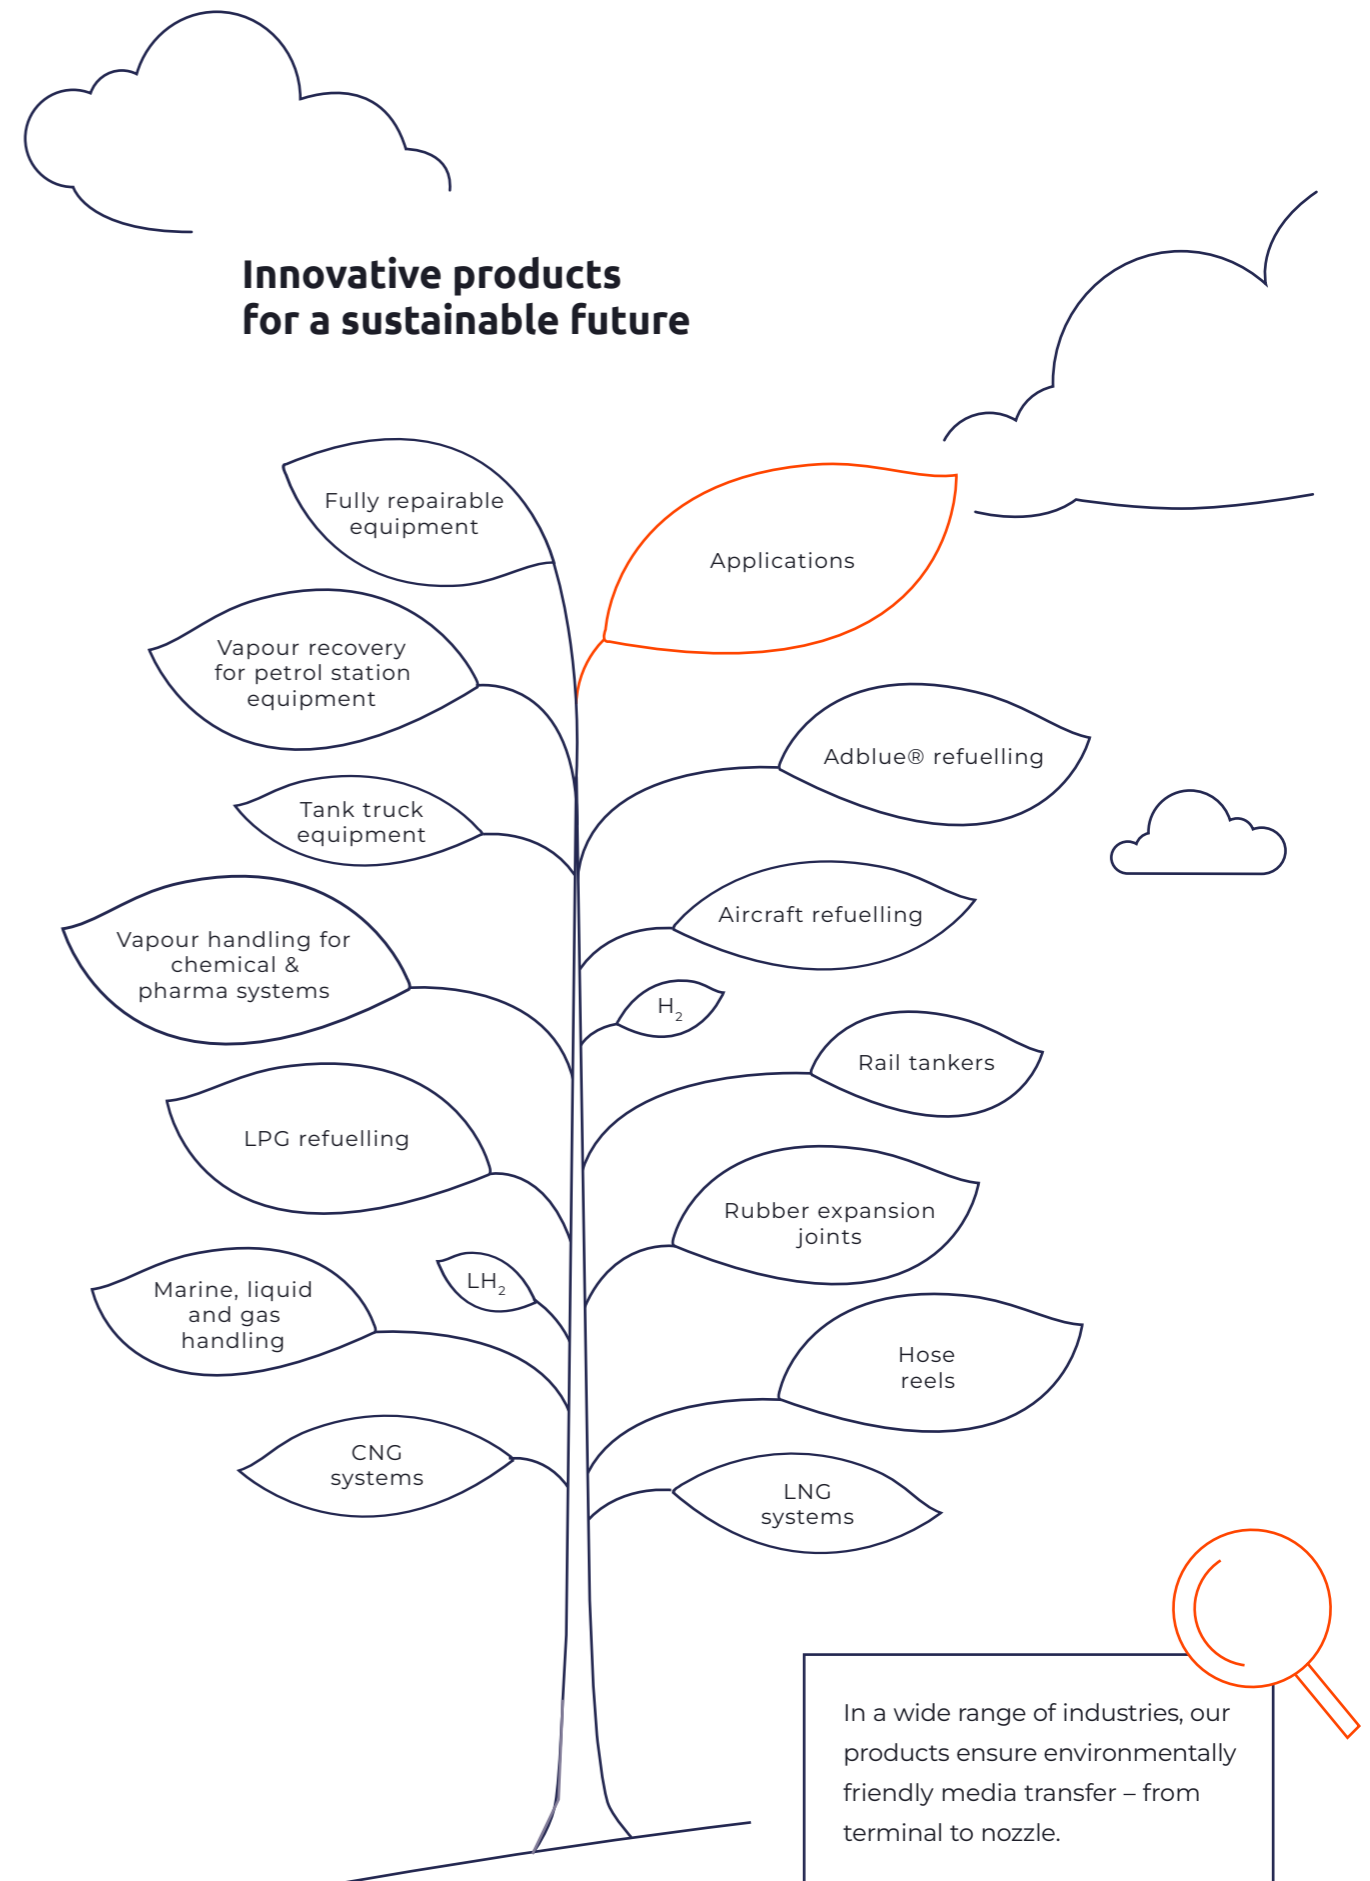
Innovative products
for a sustainable future

Fully repairable equipment

Applications

Vapour recovery for petrol station equipment

Adblue® refuelling

Tank truck equipment

Vapour handling for chemical & pharma systems

Aircraft refuelling

$H_2$

Rail tankers

LPG refuelling

Rubber expansion joints

$LH_2$

Marine, liquid and gas handling

Hose reels

CNG systems

LNG systems

In a wide range of industries, our products ensure environmentally friendly media transfer – from terminal to nozzle.